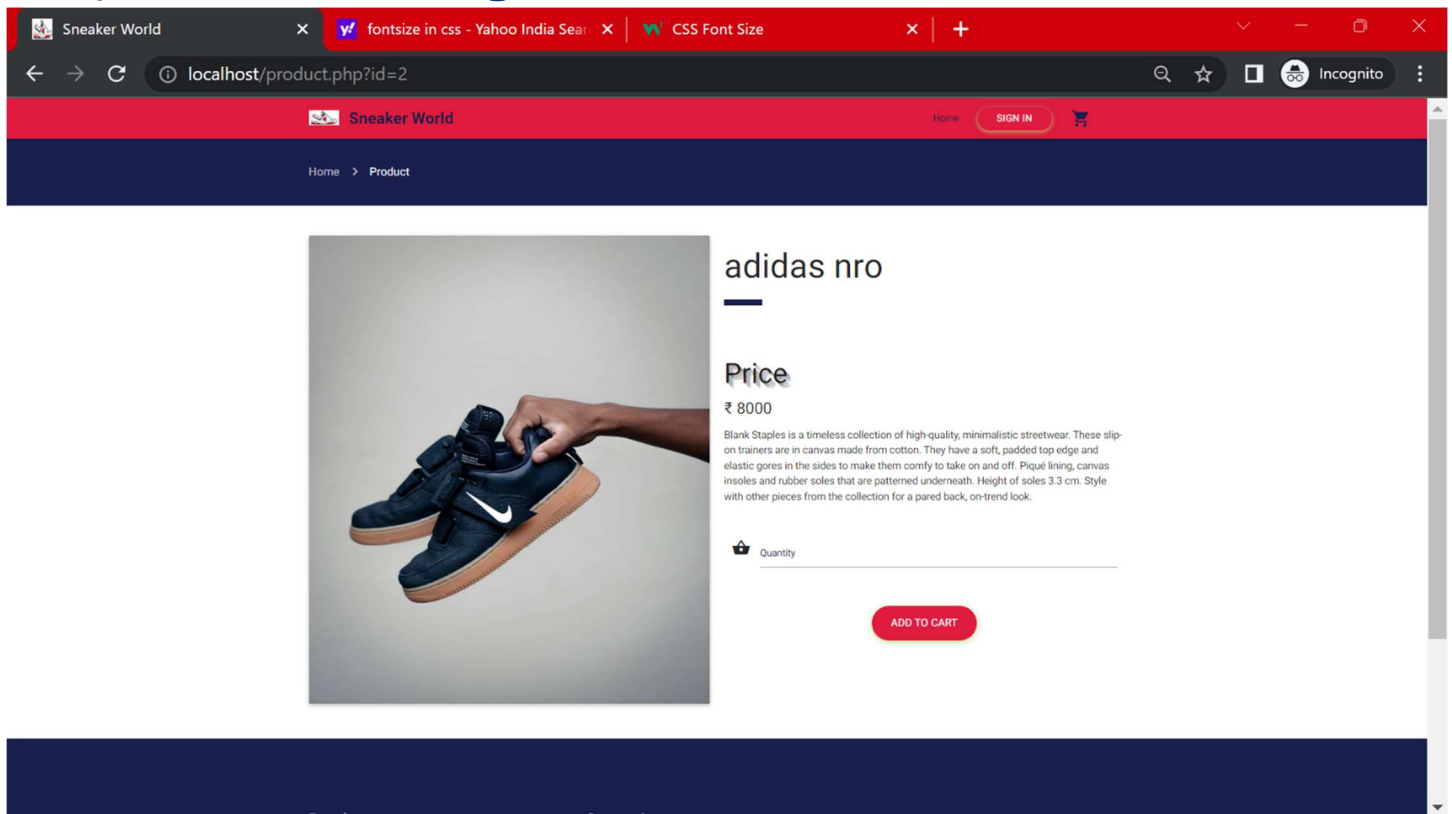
Sneaker World ×
fontsize in css - Yahoo India Sear ×
CSS Font Size ×
+

localhost/product.php?id=2
Incognito

Sneaker World
Home
SIGN IN

Home > Product

adidas nro

Price
₹ 8000

Blank Staples is a timeless collection of high-quality, minimalistic streetwear. These slip-on trainers are in canvas made from cotton. They have a soft, padded top edge and elastic gores in the sides to make them comfy to take on and off. Piqué lining, canvas insoles and rubber soles that are patterned underneath. Height of soles 3.3 cm. Style with other pieces from the collection for a pared back, on-trend look.

Quantity

ADD TO CART